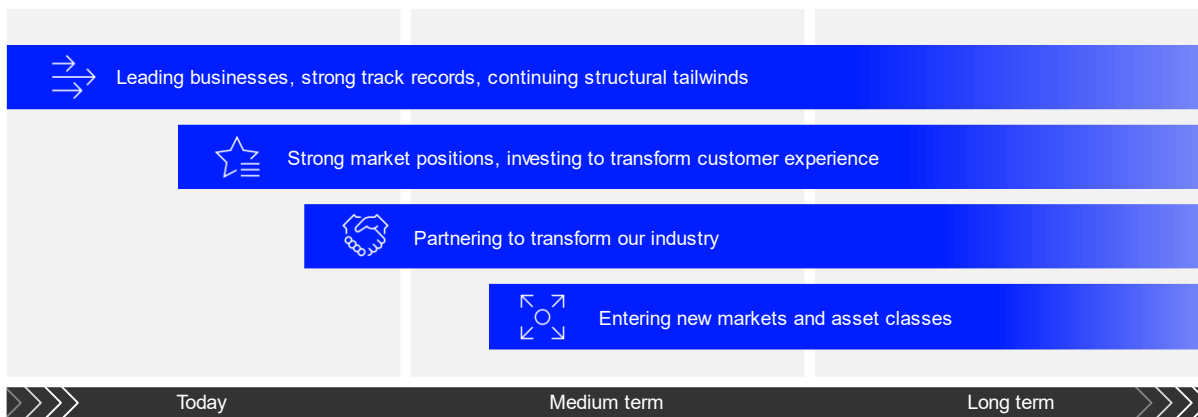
Leading businesses, strong track records, continuing structural tailwinds

Strong market positions, investing to transform customer experience

Partnering to transform our industry

Entering new markets and asset classes

Today

Medium term

Long term